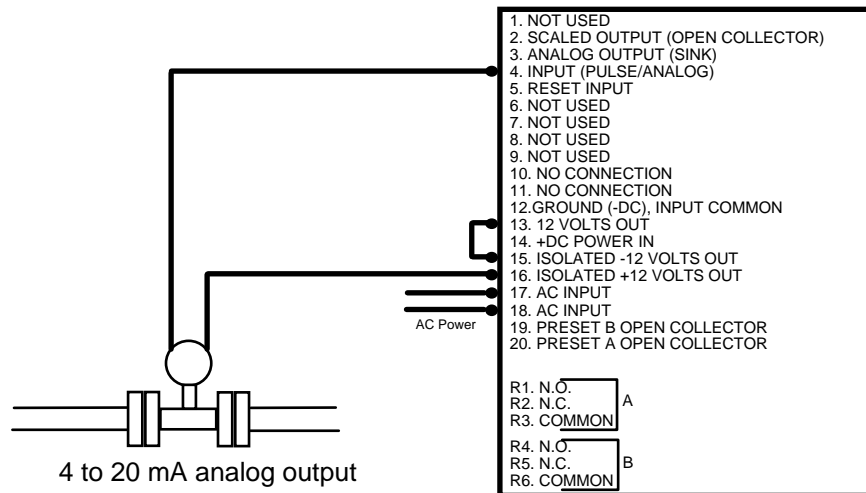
1. NOT USED
2. SCALED OUTPUT (OPEN COLLECTOR)
3. ANALOG OUTPUT (SINK)
4. INPUT (PULSE/ANALOG)
5. RESET INPUT
6. NOT USED
7. NOT USED
8. NOT USED
9. NOT USED
10. NO CONNECTION
11. NO CONNECTION
12.GROUND (-DC), INPUT COMMON
13. 12 VOLTS OUT
14. +DC POWER IN
15. ISOLATED -12 VOLTS OUT
16. ISOLATED +12 VOLTS OUT
17. AC INPUT
18. AC INPUT
19. PRESET B OPEN COLLECTOR
20. PRESET A OPEN COLLECTOR

AC Power

R1. N.O.
R2. N.C.
R3. COMMON
A

R4. N.O.
R5. N.C.
R6. COMMON
B

4 to 20 mA analog output